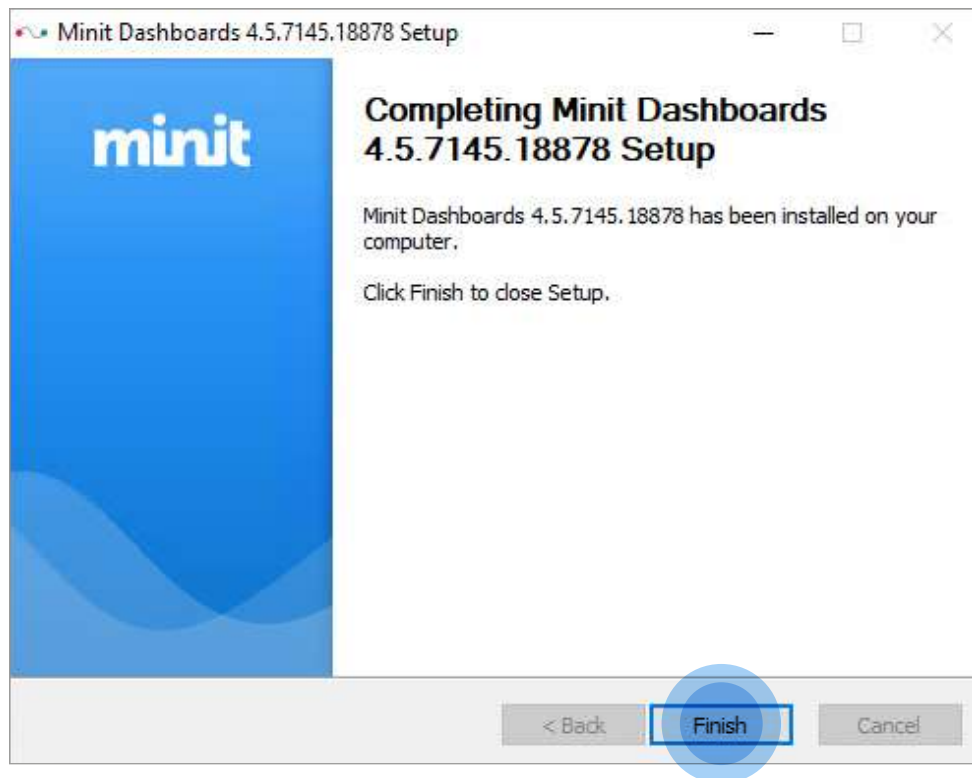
Minit Dashboards 4.5.7145.18878 Setup

minit

Completing Minit Dashboards 4.5.7145.18878 Setup

Minit Dashboards 4.5.7145.18878 has been installed on your computer.

Click Finish to close Setup.

< Back

Finish

Cancel